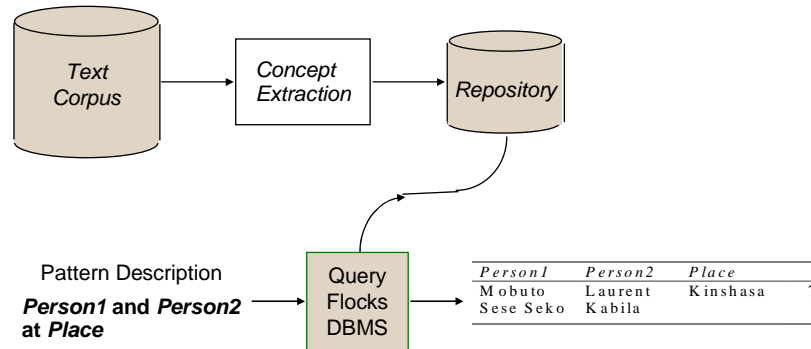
Text Corpus

Concept Extraction

Repository

Pattern Description

***Person1* and *Person2* at *Place***

Query Flocks DBMS

| *Person1* | *Person2* | *Place* |
|---|---|---|
| Mobuto Sese Seko | Laurent Kabila | Kinshasa |